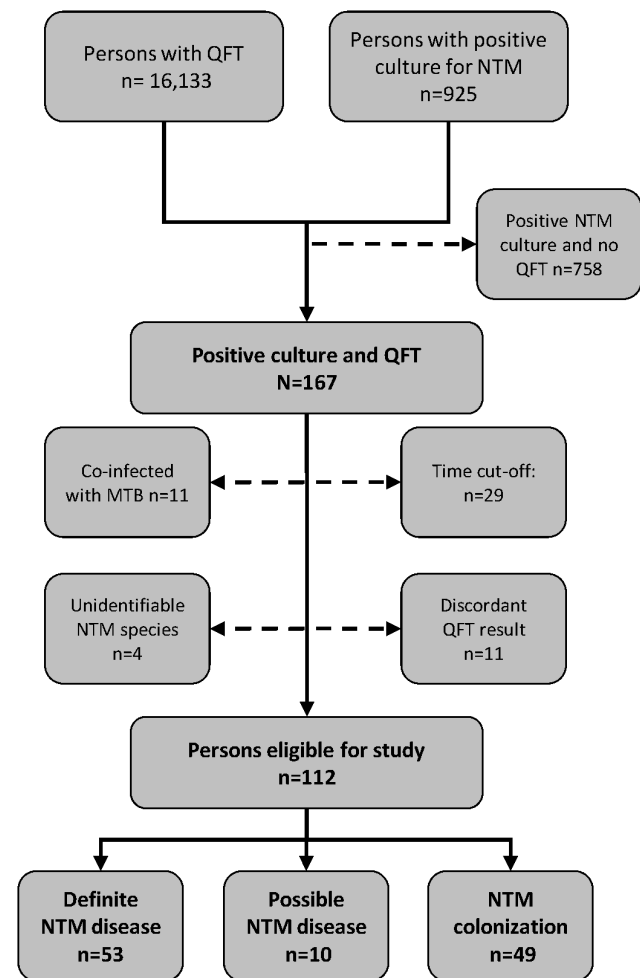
Persons with QFT
n= 16,133

Persons with positive culture for NTM
n=925

Positive NTM culture and no QFT n=758

Positive culture and QFT
N=167

Co-infected with MTB n=11

Time cut-off:
n=29

Unidentifiable NTM species
n=4

Discordant QFT result
n=11

Persons eligible for study
n=112

Definite NTM disease
n=53

Possible NTM disease
n=10

NTM colonization
n=49